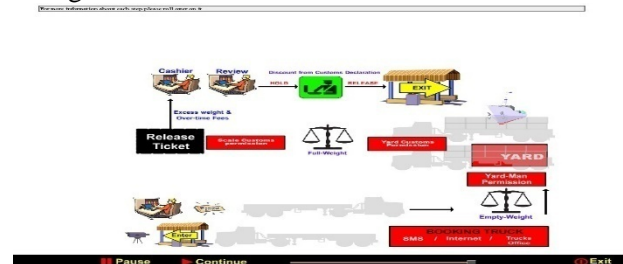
For more information about each step please roll over on it

Cashier
Review
Discount from Customs Declaration
HOLD
RELEASE
EXIT
Excess weight & Over-time Fees
Release Ticket
Scale Customs permission
Full-Weight
Yard Customs Permission
YARD
Yard-Man Permission
Empty-Weight
Enter
BOOKING TRUCK
SMS / Internet / Trucks office
Pause
Continue
Exit